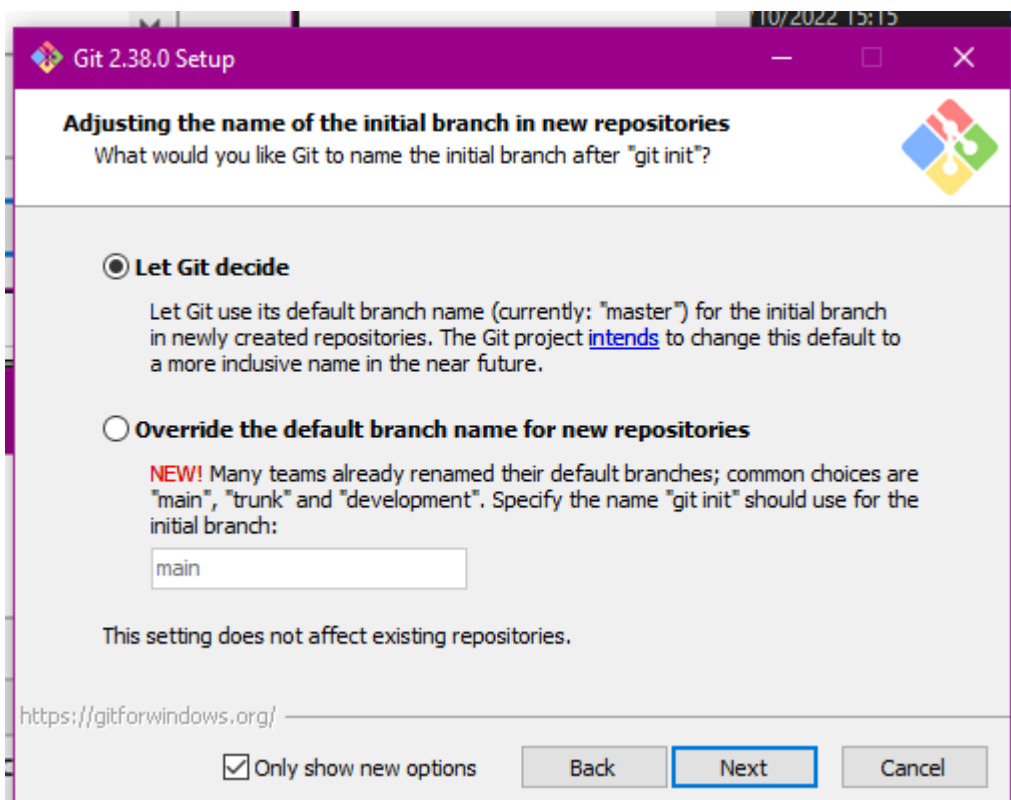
10/2022 15:15

Git 2.38.0 Setup

Adjusting the name of the initial branch in new repositories
What would you like Git to name the initial branch after "git init"?

Let Git decide

Let Git use its default branch name (currently: "master") for the initial branch in newly created repositories. The Git project intends to change this default to a more inclusive name in the near future.

Override the default branch name for new repositories

NEW! Many teams already renamed their default branches; common choices are "main", "trunk" and "development". Specify the name "git init" should use for the initial branch:

main

This setting does not affect existing repositories.

https://gitforwindows.org/

Only show new options

Back

Next

Cancel